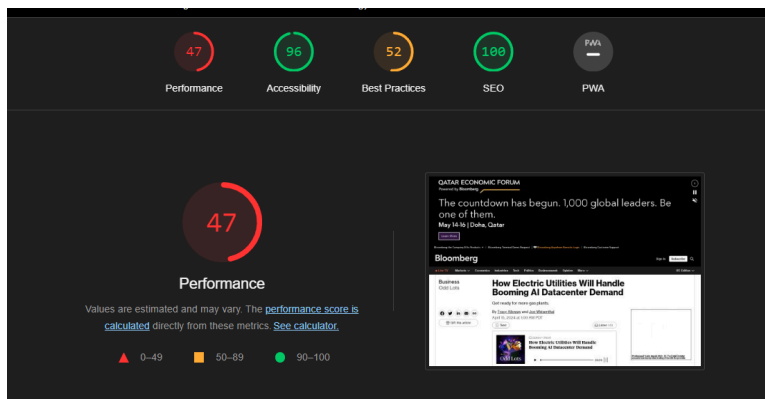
47
Performance

96
Accessibility

52
Best Practices

100
SEO

PWA
PWA

47

Performance

Values are estimated and may vary. The performance score is calculated directly from these metrics. See calculator.

0–49
50–89
90–100

QATAR ECONOMIC FORUM
Powered by Bloomberg

The countdown has begun. 1,000 global leaders. Be one of them.

May 14-16 | Doha, Qatar

Learn More

Bloomberg

Business
Odd Lots

How Electric Utilities Will Handle Booming AI Datacenter Demand

Get ready for more gas plants.

By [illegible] and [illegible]
April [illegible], 2024 at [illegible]

Save

How Electric Utilities Will Handle Booming AI Datacenter Demand

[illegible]